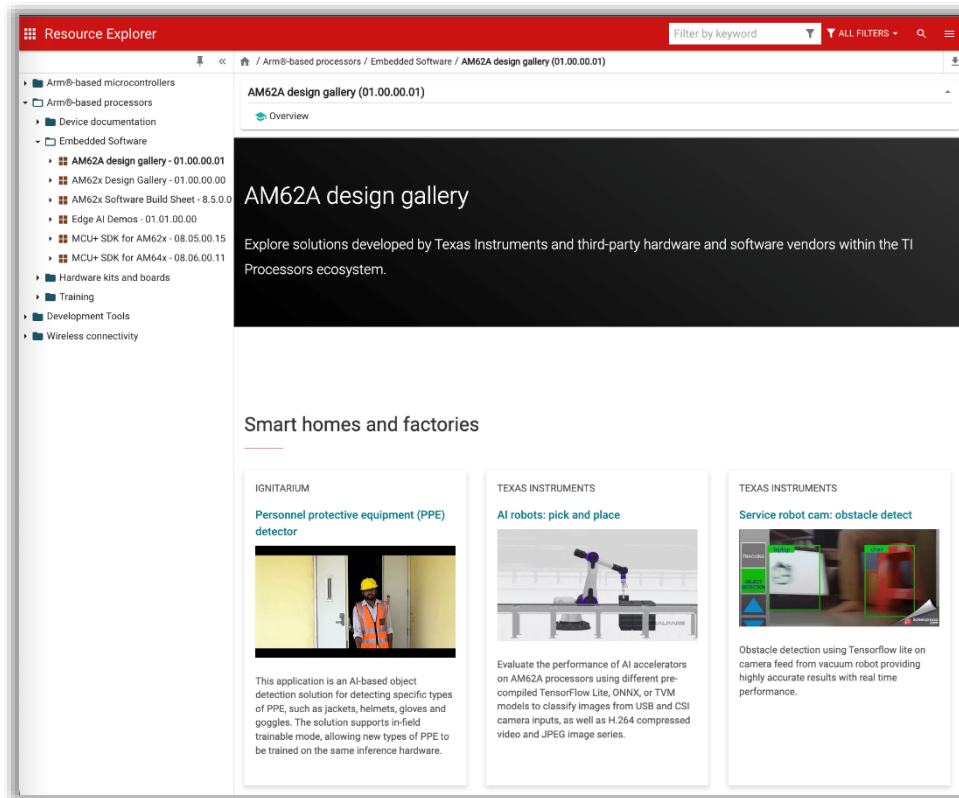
Resource Explorer

Filter by keyword

ALL FILTERS

Arm®-based microcontrollers
Arm®-based processors
Device documentation
Embedded Software
AM62A design gallery - 01.00.00.01
AM62x Design Gallery - 01.00.00.00
AM62x Software Build Sheet - 8.5.0.0
Edge AI Demos - 01.01.00.00
MCU+ SDK for AM62x - 08.05.00.15
MCU+ SDK for AM64x - 08.06.00.11
Hardware kits and boards
Training
Development Tools
Wireless connectivity

/ Arm®-based processors / Embedded Software / AM62A design gallery (01.00.00.01)

AM62A design gallery (01.00.00.01)

Overview

AM62A design gallery

Explore solutions developed by Texas Instruments and third-party hardware and software vendors within the TI Processors ecosystem.

Smart homes and factories

IGNITARIUM

Personnel protective equipment (PPE) detector

This application is an AI-based object detection solution for detecting specific types of PPE, such as jackets, helmets, gloves and goggles. The solution supports in-field trainable mode, allowing new types of PPE to be trained on the same inference hardware.

TEXAS INSTRUMENTS

AI robots: pick and place

Evaluate the performance of AI accelerators on AM62A processors using different pre-compiled TensorFlow Lite, ONNX, or TVM models to classify images from USB and CSI camera inputs, as well as H.264 compressed video and JPEG image series.

TEXAS INSTRUMENTS

Service robot cam: obstacle detect

Obstacle detection using Tensorflow lite on camera feed from vacuum robot providing highly accurate results with real time performance.